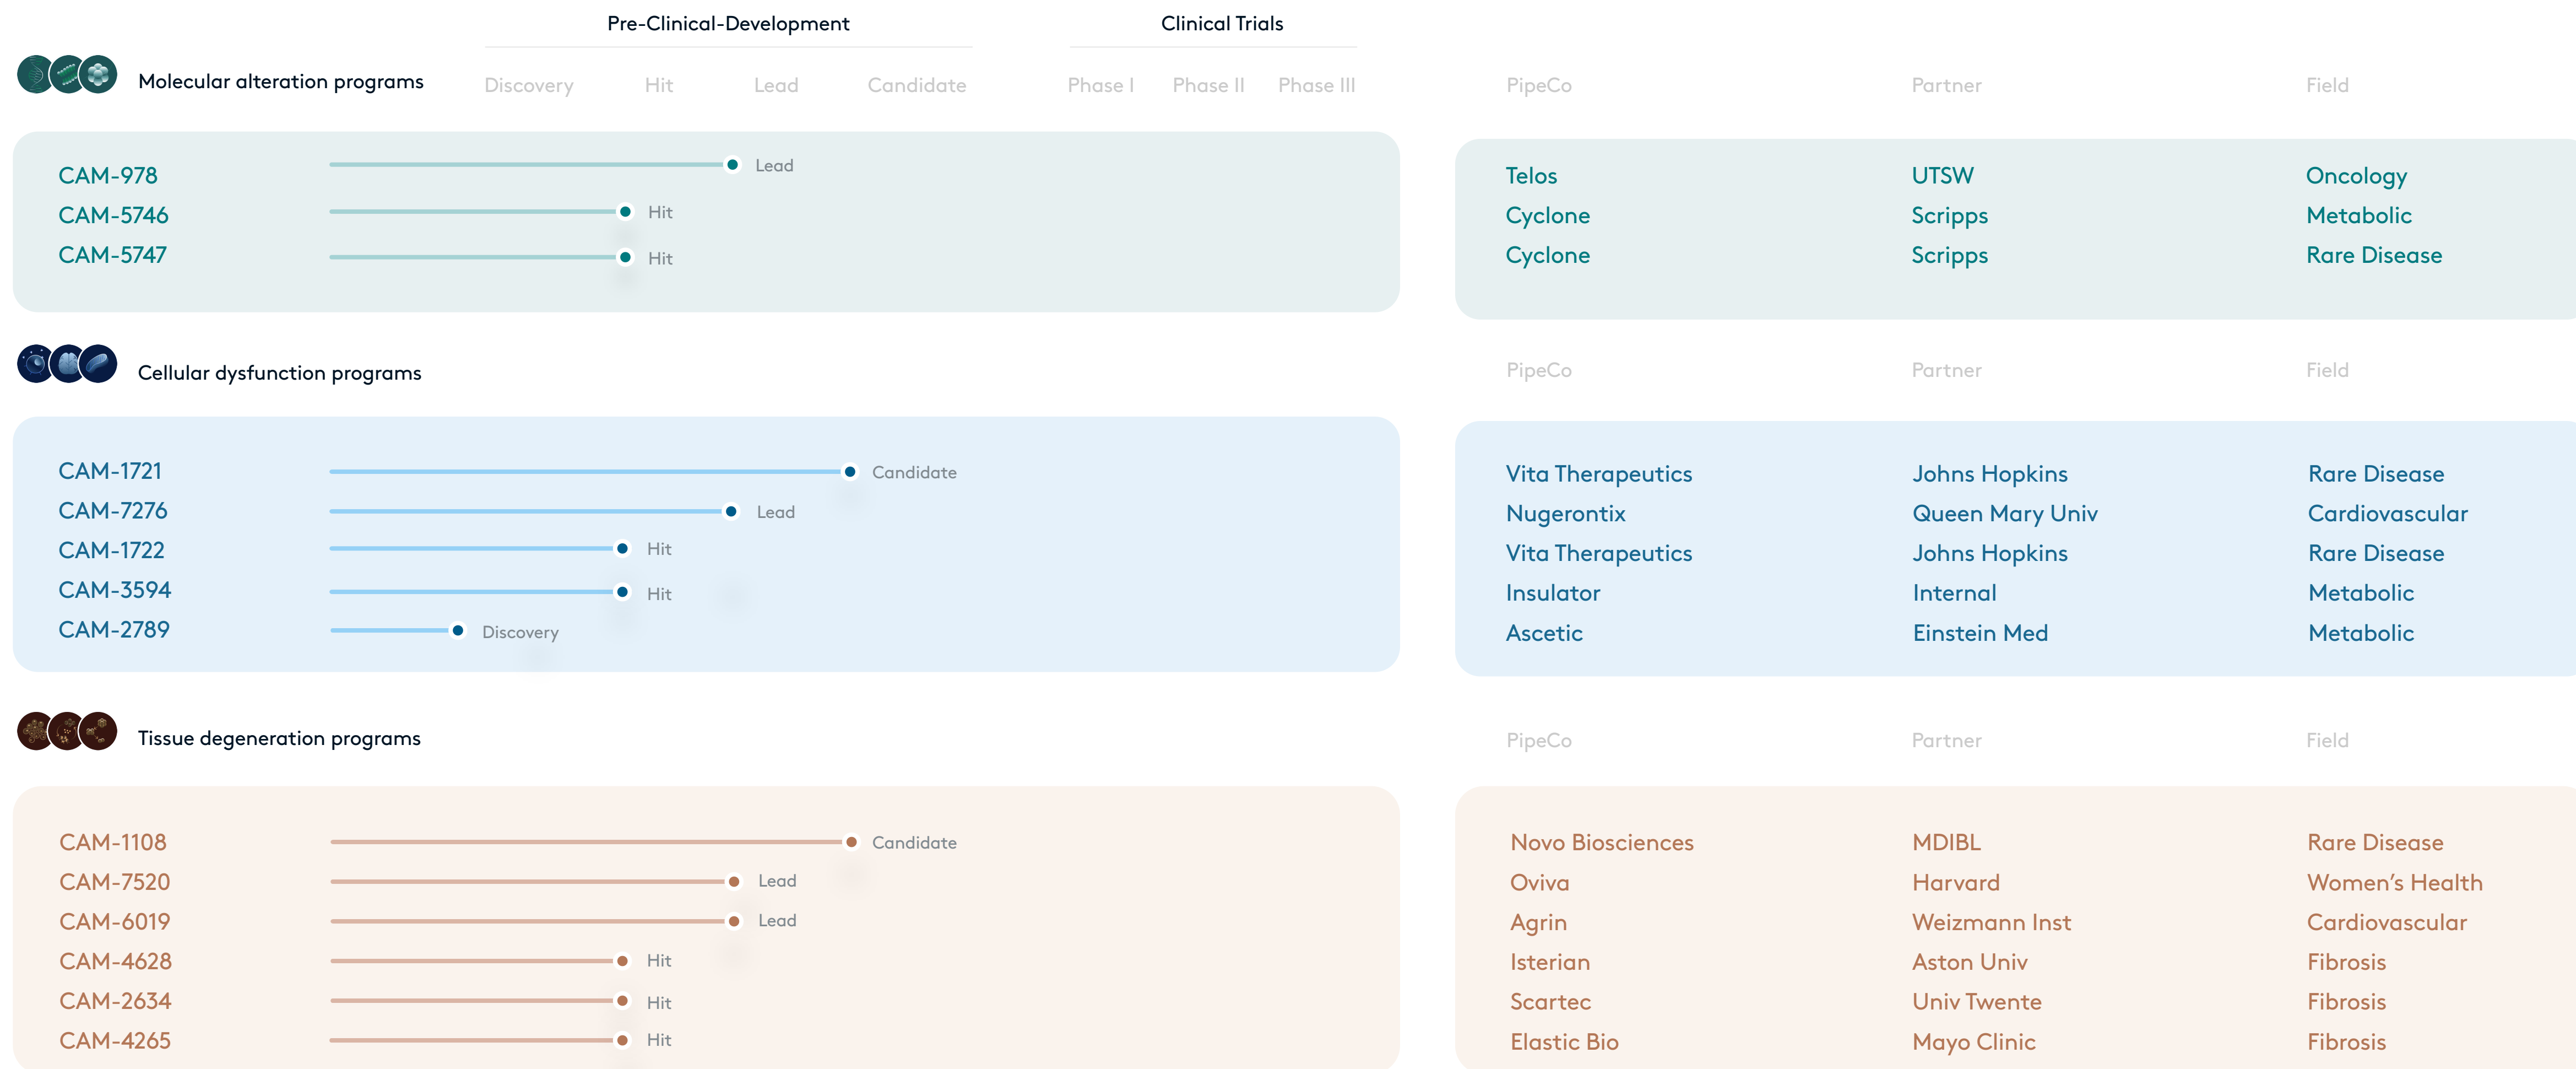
Pre-Clinical-Development

Clinical Trials

Molecular alteration programs

Discovery Hit Lead Candidate Phase I Phase II Phase III

PipeCo Partner Field

| | | PipeCo | Partner | Field |
|---|---|---|---|---|
| CAM-978 | Lead | Telos | UTSW | Oncology |
| CAM-5746 | Hit | Cyclone | Scripps | Metabolic |
| CAM-5747 | Hit | Cyclone | Scripps | Rare Disease |

Cellular dysfunction programs

PipeCo Partner Field

| | | PipeCo | Partner | Field |
|---|---|---|---|---|
| CAM-1721 | Candidate | Vita Therapeutics | Johns Hopkins | Rare Disease |
| CAM-7276 | Lead | Nugerontix | Queen Mary Univ | Cardiovascular |
| CAM-1722 | Hit | Vita Therapeutics | Johns Hopkins | Rare Disease |
| CAM-3594 | Hit | Insulator | Internal | Metabolic |
| CAM-2789 | Discovery | Ascetic | Einstein Med | Metabolic |

Tissue degeneration programs

PipeCo Partner Field

| | | PipeCo | Partner | Field |
|---|---|---|---|---|
| CAM-1108 | Candidate | Novo Biosciences | MDIBL | Rare Disease |
| CAM-7520 | Lead | Oviva | Harvard | Women’s Health |
| CAM-6019 | Lead | Agrin | Weizmann Inst | Cardiovascular |
| CAM-4628 | Hit | Isterian | Aston Univ | Fibrosis |
| CAM-2634 | Hit | Scartec | Univ Twente | Fibrosis |
| CAM-4265 | Hit | Elastic Bio | Mayo Clinic | Fibrosis |